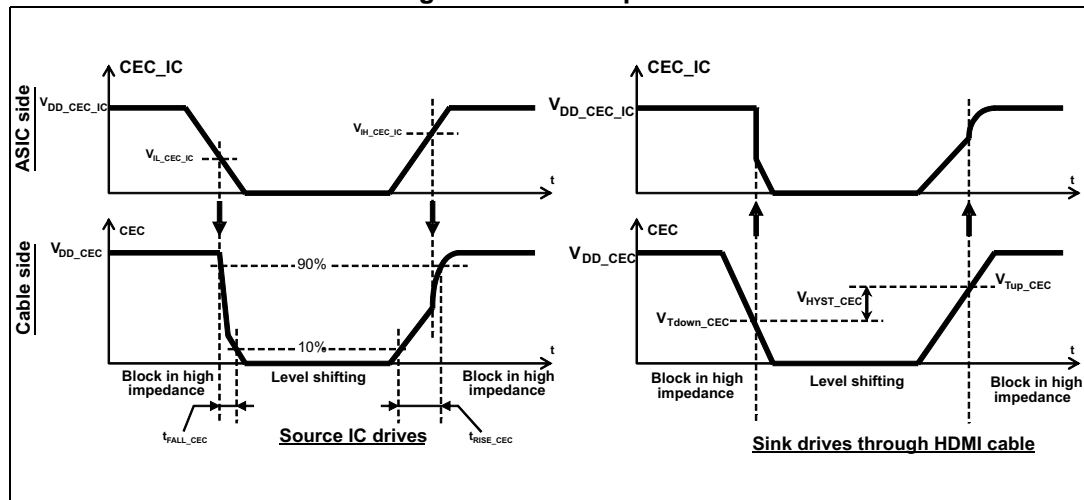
CEC_IC

$V_{DD\_CEC\_IC}$

ASIC side

$V_{IH\_CEC\_IC}$

$V_{IL\_CEC\_IC}$

t

CEC

$V_{DD\_CEC}$

Cable side

90%

10%

t

Block in high impedance

Level shifting

Block in high impedance

$t_{FALL\_CEC}$

Source IC drives

$t_{RISE\_CEC}$

CEC_IC

$V_{DD\_CEC\_IC}$

t

CEC

$V_{DD\_CEC}$

$V_{HYST\_CEC}$

$V_{Tup\_CEC}$

$V_{Tdown\_CEC}$

t

Block in high impedance

Level shifting

Block in high impedance

Sink drives through HDMI cable